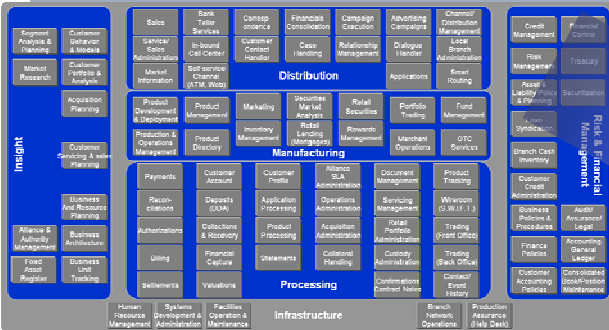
Insight

Segment Analysis & Planning
Customer Behavior & Models
Market Research
Customer Portfolio & Analysis
Acquisition Planning
Customer Servicing & sales Planning
Business And Resource Planning
Alliance & Authority Management
Business Architecture
Fixed Asset Register
Business Unit Tracking

Distribution

Sales
Bank Teller Services
Correspondence
Financials Consolidation
Campaign Execution
Advertising Campaigns
Channel/ Distribution Management
Servicing & Sales Administration
In-bound Call Center
Customer Contact Handler
Case Handling
Relationship Management
Dialogue Handler
Local Branch Administration
Market Information
Self-service Channel (ATM, Web)
Applications
Smart Routing

Manufacturing

Product Development & Deployment
Product Management
Marketing
Securities Market Analysis
Retail Securities
Portfolio Trading
Fund Management
Production & Operations Management
Product Directory
Inventory Management
Retail Lending (Mortgages)
Rewards Management
Merchant Operations
OTC Services

Processing

Payments
Customer Account
Customer Profile
Alliance SLA Administration
Document Management
Product Tracking
Reconciliations
Deposits (DDA)
Application Processing
Operations Administration
Servicing Management
Wirerom (S.W.I.F.T.)
Authorizations
Collections & Recovery
Product Processing
Acquisition Administration
Retail Portfolio Administration
Trading (Front Office)
Billing
Financial Capture
Statements
Collateral Handling
Custody Administration
Trading (Back Office)
Settlements
Valuations
Confirmations Contract Notes
Contact/ Event History

Risk & Financial Management

Credit Management
Financial Control
Risk Management
Treasury
Asset & Liability Policy & Planning
Securitization
Loan Syndication
Branch Cash Inventory
Customer Credit Administration
Business Policies & Procedures
Audit/ Assurance/ Legal
Finance Policies
Accounting General Ledger
Customer Accounting Policies
Consolidated Book/Position Maintenance

Infrastructure

Human Resource Management
Systems Development & Administration
Facilities Operation & Maintenance
Branch Network Operations
Production Assurance (Help Desk)